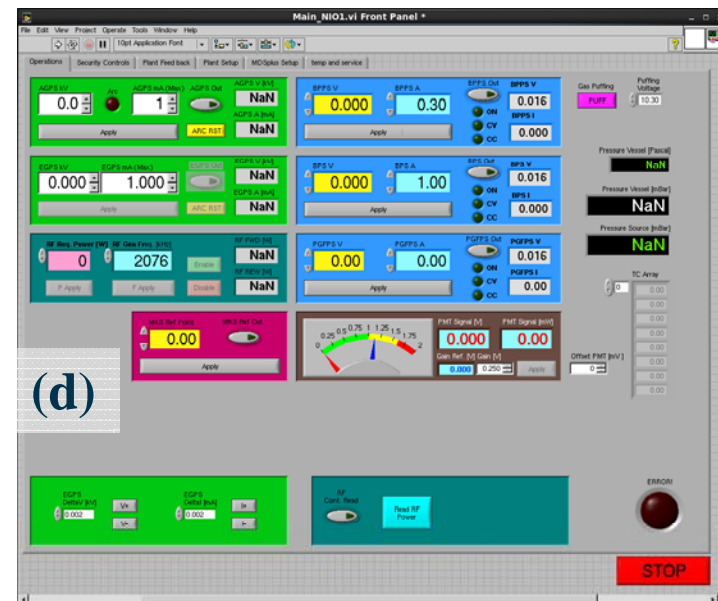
Main_NIO1.vi Front Panel *

File Edit View Project Operate Tools Window Help

10pt Application Font

Operations | Security Controls | Plant Feed back | Plant Setup | MDSplus Setup | temp and service

AGPS kV
0.0
Arc
AGPS mA (Max)
1
AGPS Out
AGPS V [kV]
NaN
AGPS A [mA]
NaN
Apply
ARC RST

EGPS kV
0.000
EGPS mA (Max)
1.000
EGPS Out
EGPS V [kV]
NaN
EGPS A [mA]
NaN
Apply
ARC RST

RF Req. Power [W]
0
RF Gen Freq. [kHz]
2076
Enable
RF FWD [W]
NaN
RF REW [W]
NaN
P Apply
F Apply
Disable

MKS Ref Point
0.00
MKS Ref Out
Apply

BPPS V
0.000
BPPS A
0.30
BPPS Out
BPPS V
0.016
BPPS I
0.000
ON
CV
CC
Apply

BPS V
0.000
BPS A
1.00
BPS Out
BPS V
0.016
BPS I
0.000
ON
CV
CC
Apply

PGFPS V
0.00
PGFPS A
0.00
PGFPS Out
PGFPS V
0.016
PGFPS I
0.00
ON
CV
CC
Apply

0 0.25 0.5 0.75 1 1.25 1.5 1.75 2
PMT Signal [V]
0.000
PMT Signal [mW]
0.00
Gain Ref. [V] Gain [V]
0.000
0.250
Apply

Gas Puffing
PUFF
Puffing Voltage
10.30

Pressure Vessel [Pascal]
NaN
Pressure Vessel [mBar]
NaN
Pressure Source [mBar]
NaN

TC Array
0
0.00
0.00
0.00
0.00
0.00
0.00
0.00
0.00

Offset PMT [mV]
0

(d)

EGPS Deltav [kV]
0.002
V+
V-
EGPS DeltaI [mA]
0.002
I+
I-

RF Cont. Read
Read RF Power

ERROR!

STOP